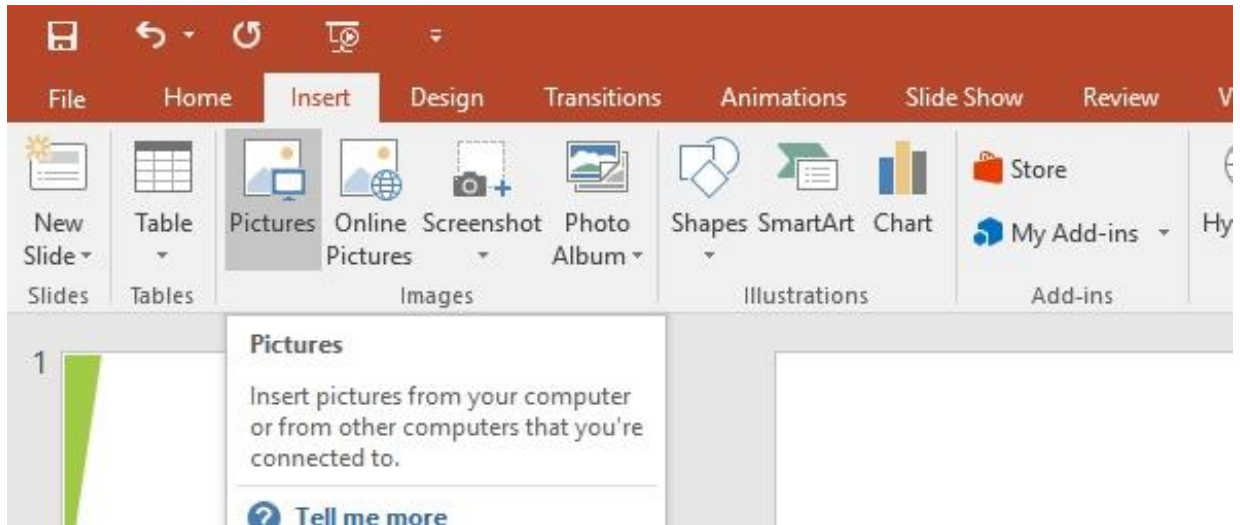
File Home Insert Design Transitions Animations Slide Show Review W

New Slide
Slides

Table
Tables

Pictures Online Pictures Screenshot Photo Album
Images

Shapes SmartArt Chart
Illustrations

Store
My Add-ins
Add-ins

Hy

1

Pictures

Insert pictures from your computer or from other computers that you're connected to.

Tell me more